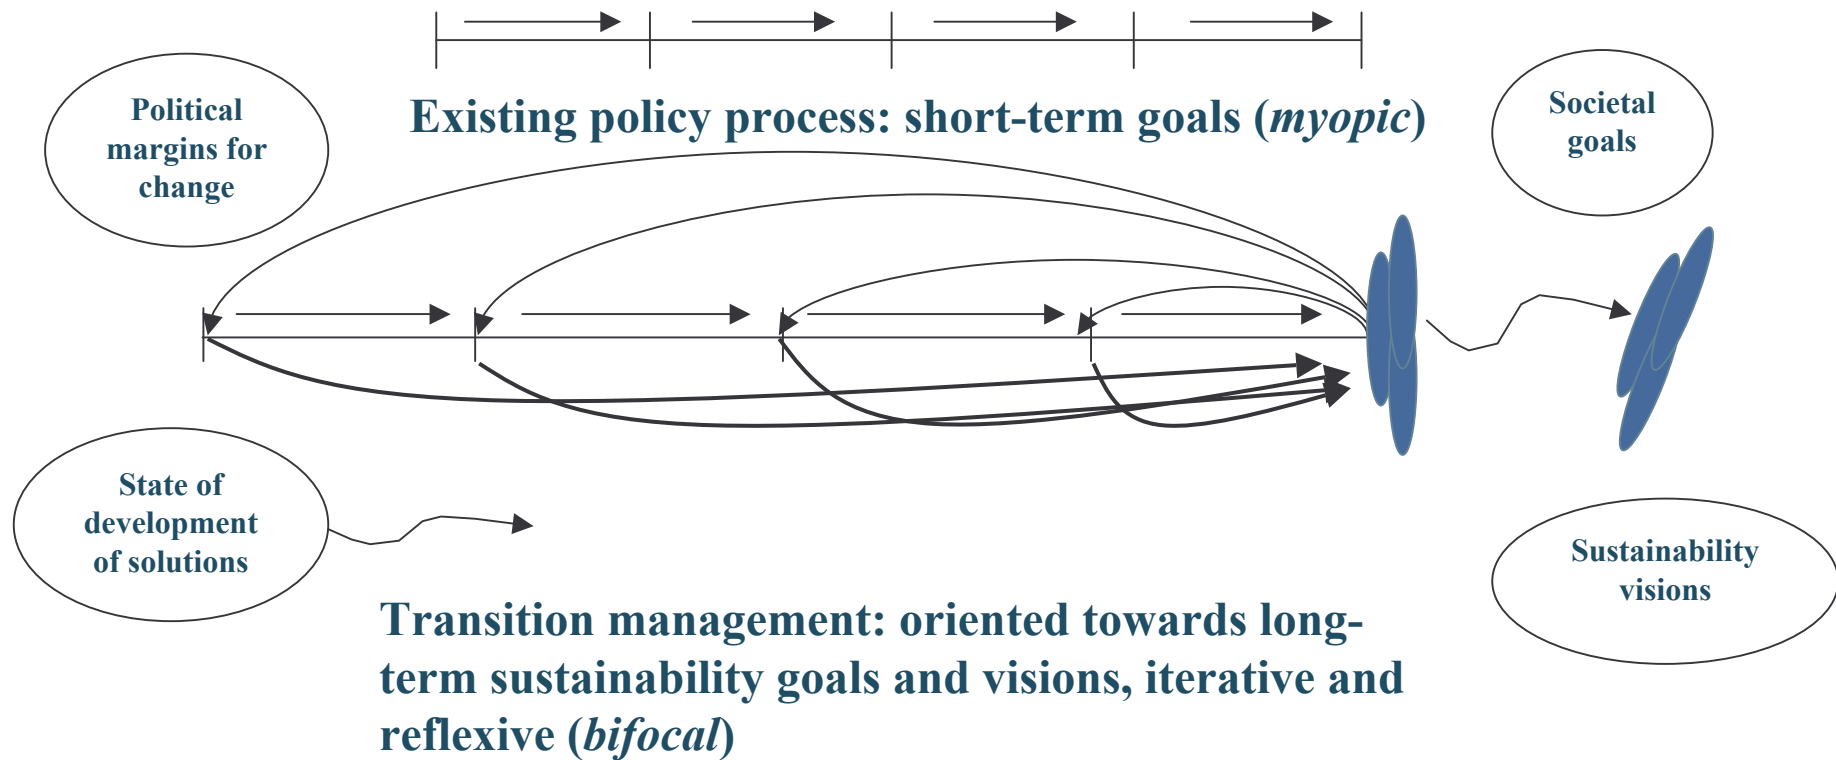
Existing policy process: short-term goals (*myopic*)

Political margins for change

Societal goals

State of development of solutions

Sustainability visions

Transition management: oriented towards long-term sustainability goals and visions, iterative and reflexive (*bifocal*)